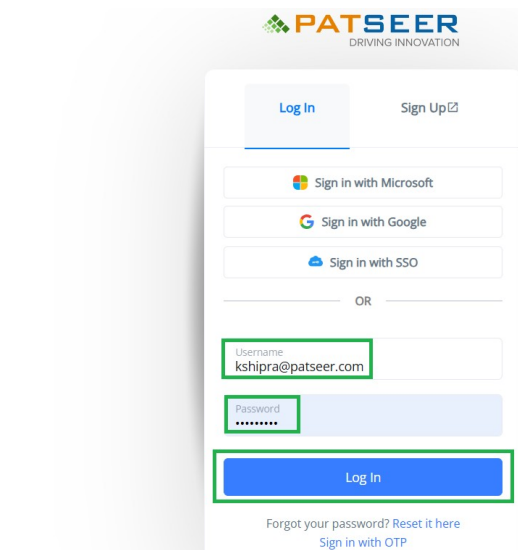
PATSEER
DRIVING INNOVATION

Log In

Sign Up

Sign in with Microsoft

Sign in with Google

Sign in with SSO

OR

Username
kshipra@patseer.com

Password
•••••••••

Log In

Forgot your password? Reset it here
Sign in with OTP